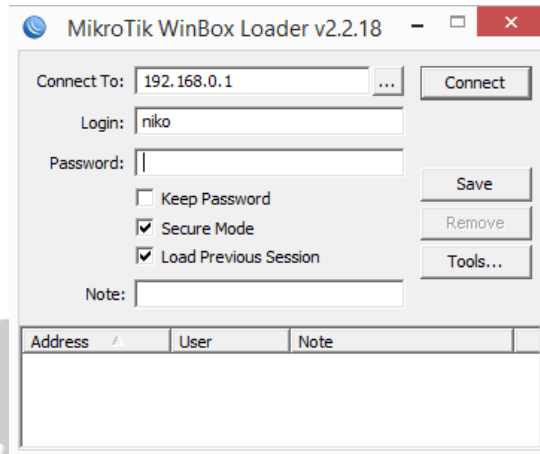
MikroTik WinBox Loader v2.2.18

Connect To: 192.168.0.1 ...
Connect

Login: niko

Password:

Keep Password
Save
Secure Mode
Remove
Load Previous Session
Tools...

Note:

| Address | User | Note |
|---|---|---|